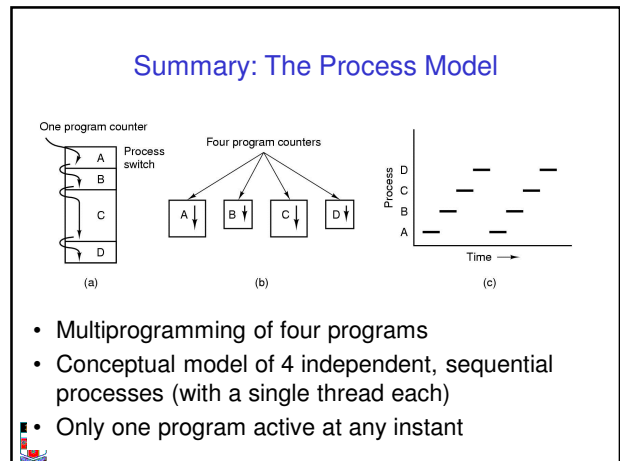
Summary: The Process Model

One program counter

Process switch

A

B

C

D

(a)

Four program counters

A

B

C

D

(b)

Process

D

C

B

A

Time

(c)

- Multiprogramming of four programs
- Conceptual model of 4 independent, sequential processes (with a single thread each)
- Only one program active at any instant